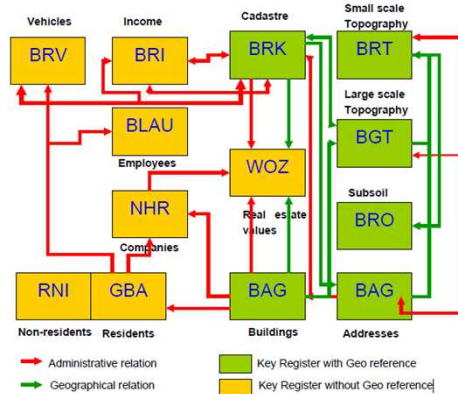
Vehicles
Income
Cadastre
Small scale Topography

BRV
BRI
BRK
BRT

Large scale Topography

BLAU
Employees
BGT

WOZ
Real estate values

NHR
Companies

Subsoil
BRO

RNI
GBA
BAG
BAG

Non-residents
Residents
Buildings
Addresses

Administrative relation
Geographical relation
Key Register with Geo reference
Key Register without Geo reference